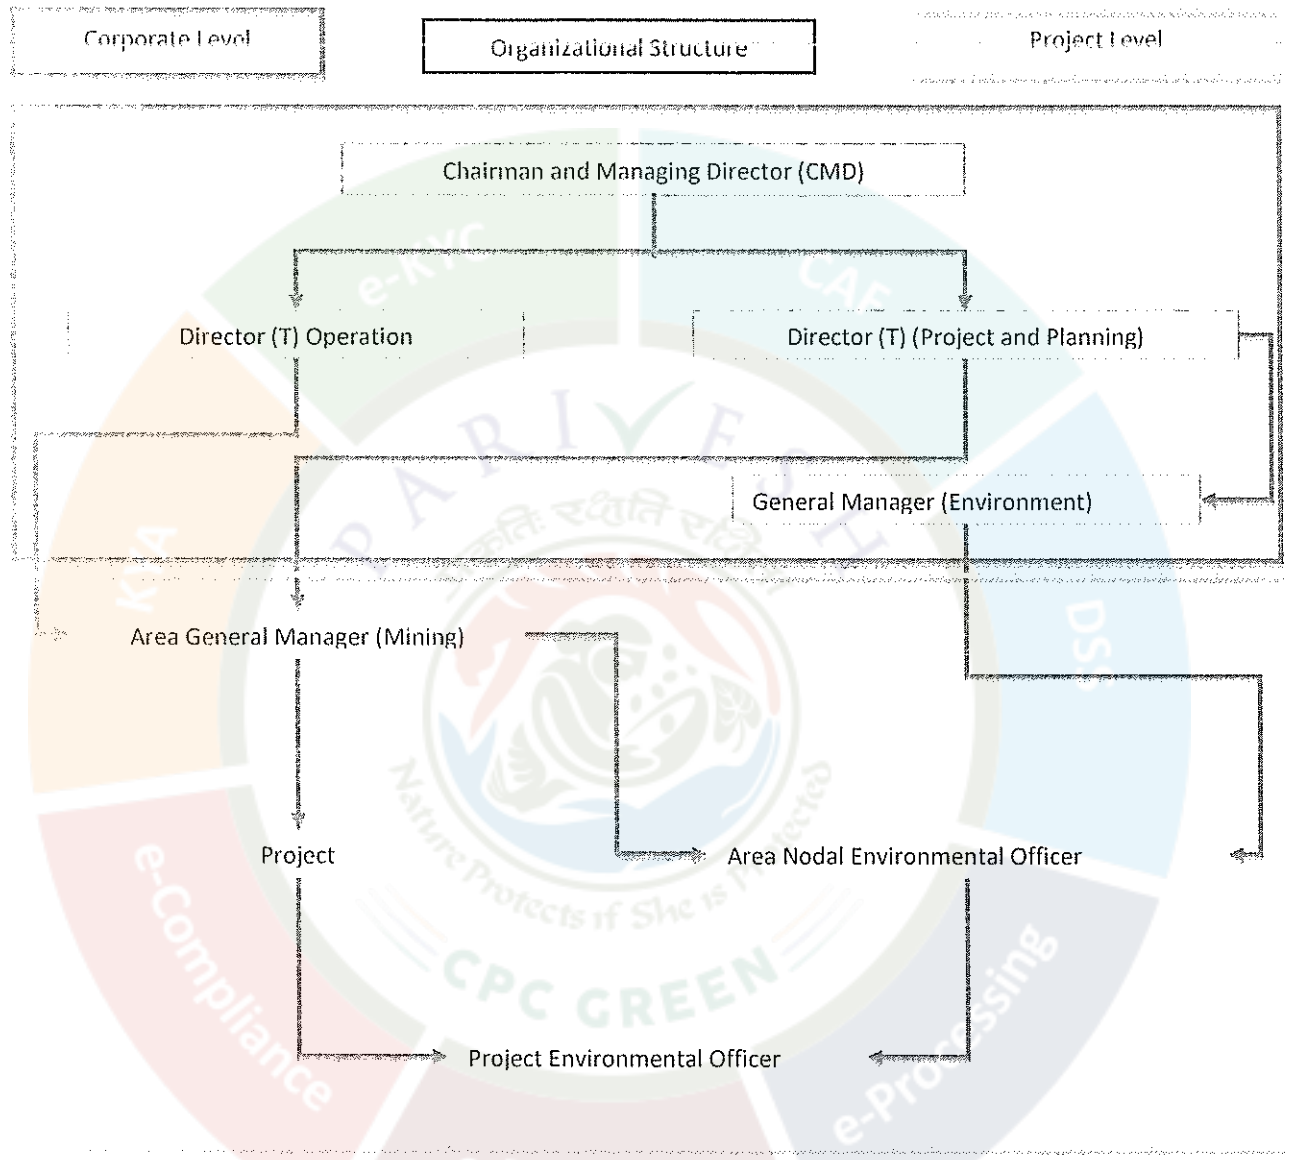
Corporate Level

Organizational Structure

Project Level

Chairman and Managing Director (CMD)

Director (T) Operation

Director (T) (Project and Planning)

General Manager (Environment)

Area General Manager (Mining)

Project

Area Nodal Environmental Officer

Project Environmental Officer

e-KYC

CAF

KYA

DSS

e-Compliance

e-Processing

PARIVESH

Nature Protects if She is Protected

CPC GREEN